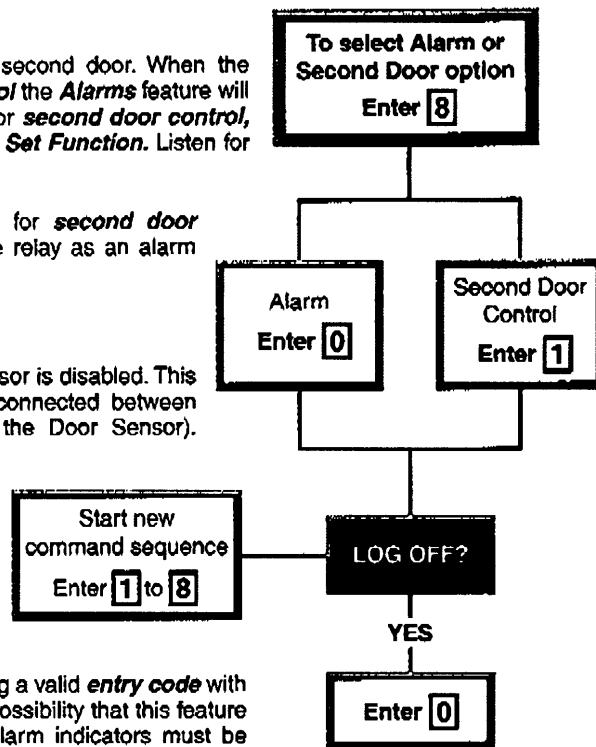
second door. When the *ol* the *Alarms* feature will or *second door control,* *Set Function.* Listen for

for *second door* e relay as an alarm

sor is disabled. This connected between the Door Sensor).

g a valid *entry code* with ossibility that this feature larm indicators must be

To select Alarm or Second Door option
Enter 8

Alarm
Enter 0

Second Door Control
Enter 1

Start new command sequence
Enter 1 to 8

LOG OFF?

YES

Enter 0